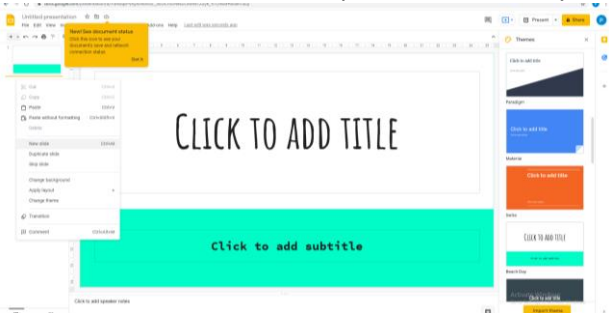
Untitled presentation

File Edit View

Help Last edit was seconds ago

New! See document status

Click this icon to see your document's save and network connection status

Got it

Present

Share

Themes

Cut

Copy

Paste

Paste without formatting

Delete

New slide

Duplicate slide

Skip slide

Change background

Apply layout

Change theme

Transition

Comment

Click to add title

Paradigm

Click to add title

Material

Click to add title

Swiss

Click to add title

Beach Day

Click to add title

CLICK TO ADD TITLE

Click to add subtitle

Click to add speaker notes

Import theme